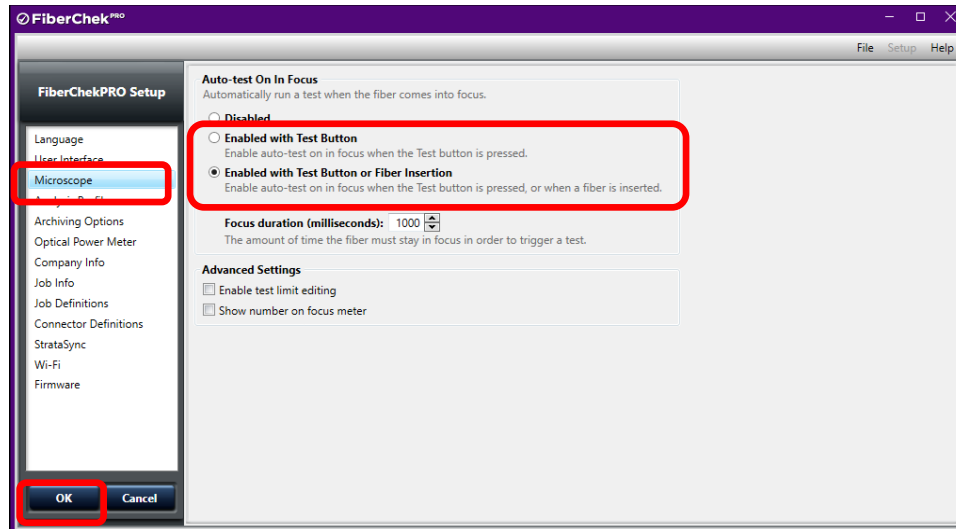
FiberChek PRO

File Setup Help

FiberChekPRO Setup

Language
User Interface
Microscope
Analysis Profiles
Archiving Options
Optical Power Meter
Company Info
Job Info
Job Definitions
Connector Definitions
StrataSync
Wi-Fi
Firmware

OK Cancel

Auto-test On In Focus
Automatically run a test when the fiber comes into focus.

Disabled

Enabled with Test Button
Enable auto-test on in focus when the Test button is pressed.

Enabled with Test Button or Fiber Insertion
Enable auto-test on in focus when the Test button is pressed, or when a fiber is inserted.

Focus duration (milliseconds): 1000
The amount of time the fiber must stay in focus in order to trigger a test.

Advanced Settings
Enable test limit editing
Show number on focus meter